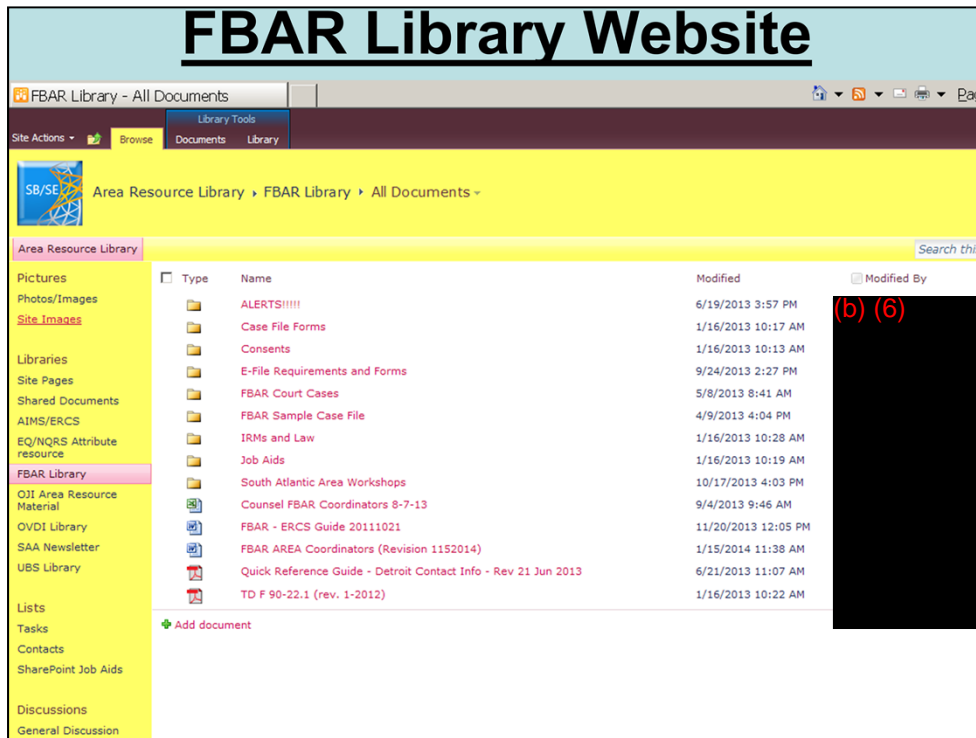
FBAR Library Website

FBAR Library - All Documents

Pag

Library Tools

Site Actions Browse Documents Library

SB/SE

Area Resource Library ▸ FBAR Library ▸ All Documents

Area Resource Library

Search thi

Pictures
Photos/Images
Site Images

Libraries
Site Pages
Shared Documents
AIMS/ERCS
EQ/NQRS Attribute resource
FBAR Library
OJI Area Resource Material
OVDI Library
SAA Newsletter
UBS Library

Lists
Tasks
Contacts
SharePoint Job Aids

Discussions
General Discussion

| Type | Name | Modified | Modified By |
|---|---|---|---|
| | ALERTS!!!!! | 6/19/2013 3:57 PM | (b) (6) |
| | Case File Forms | 1/16/2013 10:17 AM | |
| | Consents | 1/16/2013 10:13 AM | |
| | E-File Requirements and Forms | 9/24/2013 2:27 PM | |
| | FBAR Court Cases | 5/8/2013 8:41 AM | |
| | FBAR Sample Case File | 4/9/2013 4:04 PM | |
| | IRMs and Law | 1/16/2013 10:28 AM | |
| | Job Aids | 1/16/2013 10:19 AM | |
| | South Atlantic Area Workshops | 10/17/2013 4:03 PM | |
| | Counsel FBAR Coordinators 8-7-13 | 9/4/2013 9:46 AM | |
| | FBAR - ERCS Guide 20111021 | 11/20/2013 12:05 PM | |
| | FBAR AREA Coordinators (Revision 1152014) | 1/15/2014 11:38 AM | |
| | Quick Reference Guide - Detroit Contact Info - Rev 21 Jun 2013 | 6/21/2013 11:07 AM | |
| | TD F 90-22.1 (rev. 1-2012) | 1/16/2013 10:22 AM | |

Add document